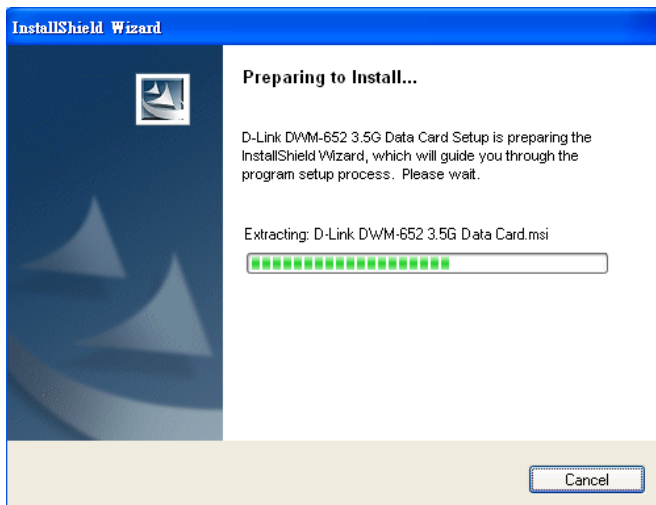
InstallShield Wizard

Preparing to Install...

D-Link DWM-652 3.5G Data Card Setup is preparing the InstallShield Wizard, which will guide you through the program setup process. Please wait.

Extracting: D-Link DWM-652 3.5G Data Card.msi

Cancel